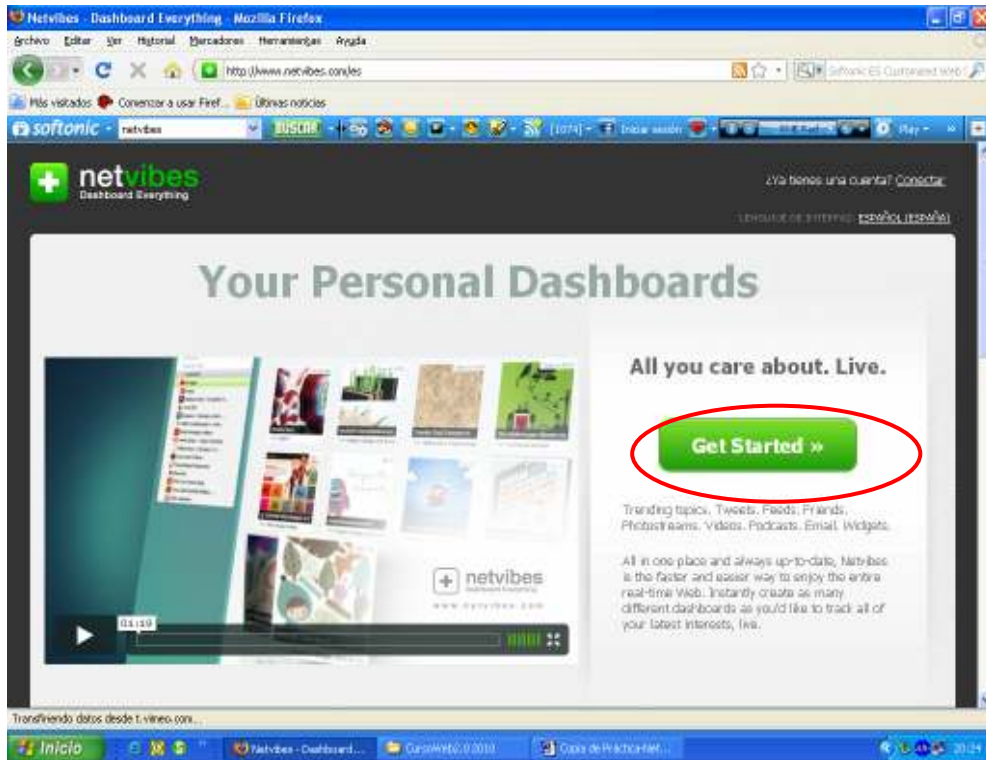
Netvibes - Dashboard Everything - Mozilla Firefox

Archivo Editar Ver Historial Marcadores Herramientas Ayuda

http://www.netvibes.com/es

Softonic ES Customized Web

Más visitados Comenzar a usar Firef... Últimas noticias

softonic netvibes BUSCAR [1074] Iniciar sesión Play

netvibes
Dashboard Everything

¿Ya tienes una cuenta? Conectar

LENGUAJE DE INTERFAZ: ESPAÑOL (ESPAÑA)

Your Personal Dashboards

All you care about. Live.

Get Started »

Trending topics. Tweets. Feeds. Friends. Photostreams. Videos. Podcasts. Email. Widgets.

All in one place and always up-to-date, Netvibes is the faster and easier way to enjoy the entire real-time Web. Instantly create as many different dashboards as you'd like to track all of your latest interests, live.

netvibes
www.netvibes.com

01:10

Transfiriendo datos desde t.vimeo.com...

Inicio Netvibes - Dashboard... CursoWeb2.0 2010 Copia de Practica-Net... 20:24